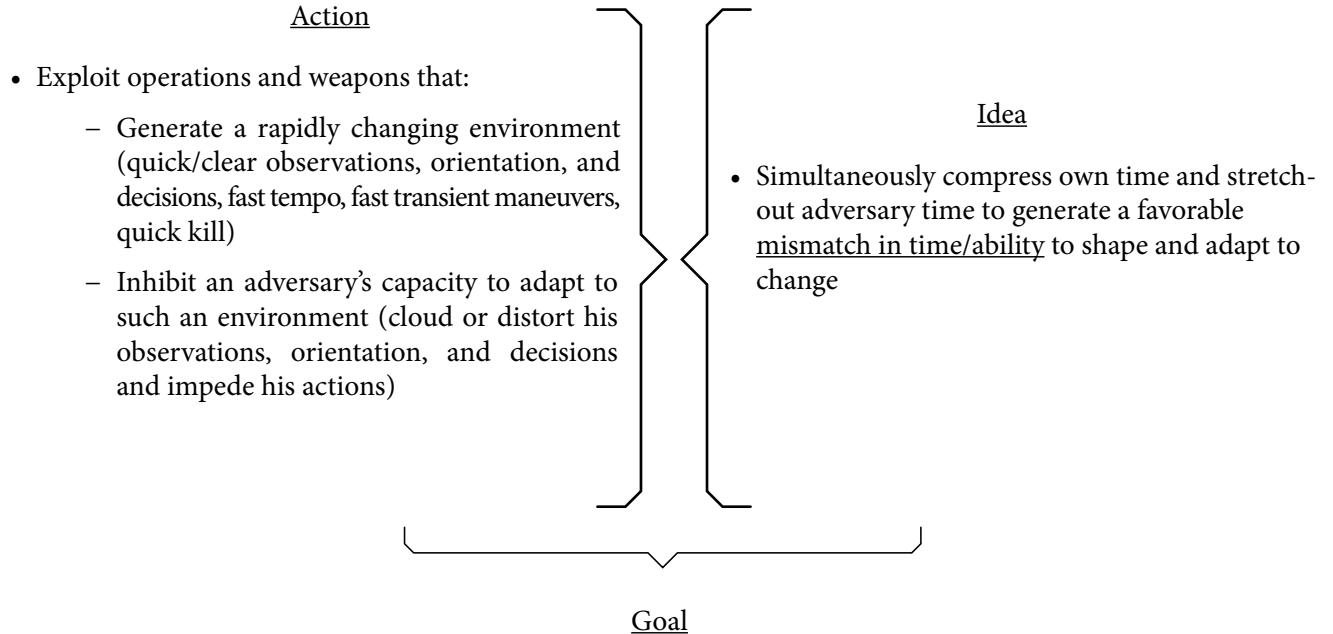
Action

- Exploit operations and weapons that:
  - Generate a rapidly changing environment (quick/clear observations, orientation, and decisions, fast tempo, fast transient maneuvers, quick kill)
  - Inhibit an adversary's capacity to adapt to such an environment (cloud or distort his observations, orientation, and decisions and impede his actions)

Idea

- Simultaneously compress own time and stretch-out adversary time to generate a favorable mismatch in time/ability to shape and adapt to change

Goal